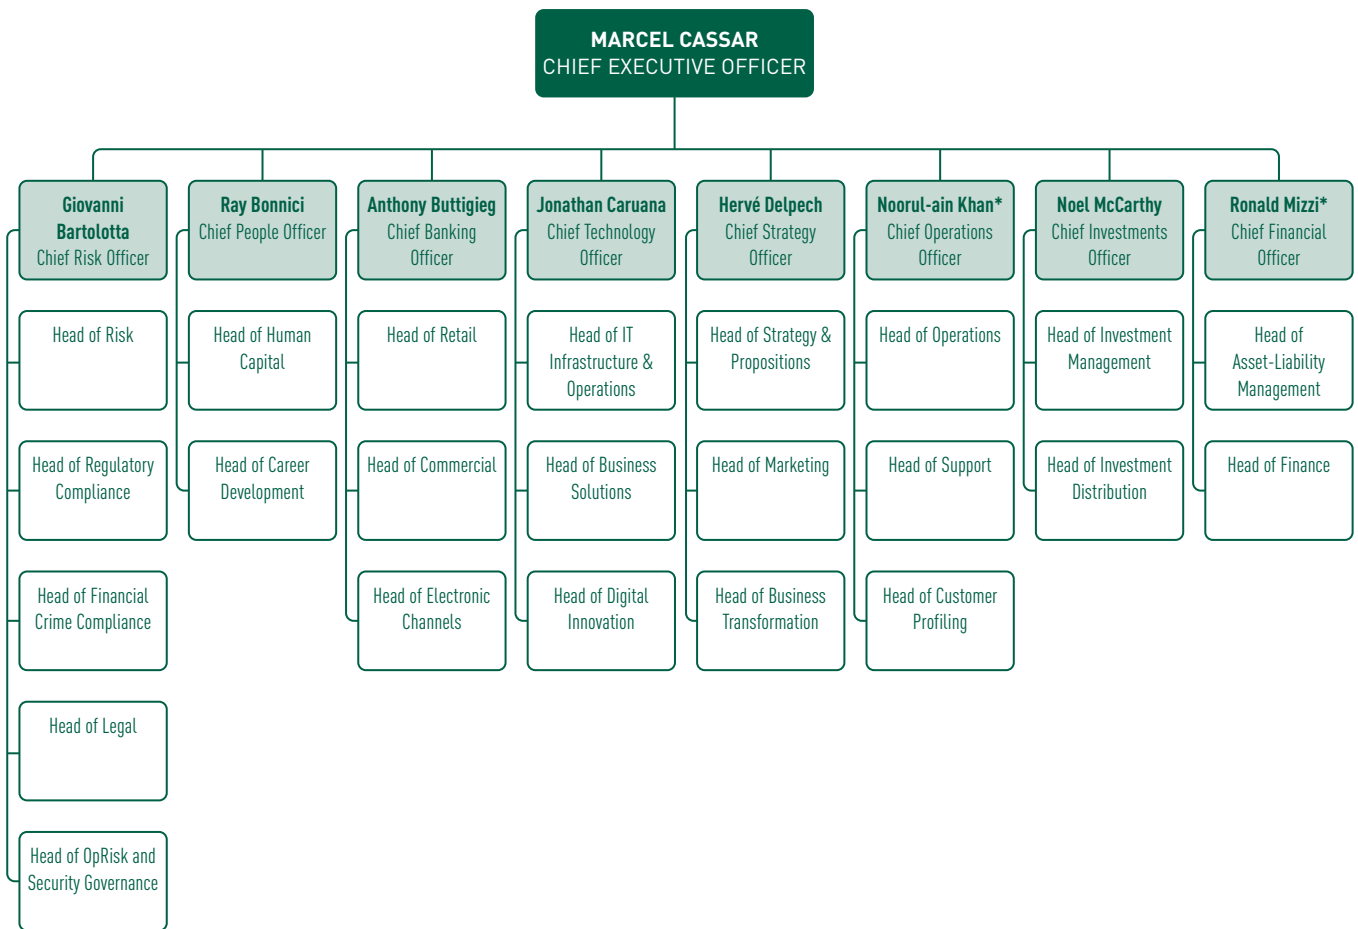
MARCEL CASSAR
CHIEF EXECUTIVE OFFICER

Giovanni Bartolotta
Chief Risk Officer

Head of Risk

Head of Regulatory Compliance

Head of Financial Crime Compliance

Head of Legal

Head of OpRisk and Security Governance

Ray Bonnici
Chief People Officer

Head of Human Capital

Head of Career Development

Anthony Buttigieg
Chief Banking Officer

Head of Retail

Head of Commercial

Head of Electronic Channels

Jonathan Caruana
Chief Technology Officer

Head of IT Infrastructure & Operations

Head of Business Solutions

Head of Digital Innovation

Hervé Delpech
Chief Strategy Officer

Head of Strategy & Propositions

Head of Marketing

Head of Business Transformation

Noorul-ain Khan*
Chief Operations Officer

Head of Operations

Head of Support

Head of Customer Profiling

Noel McCarthy
Chief Investments Officer

Head of Investment Management

Head of Investment Distribution

Ronald Mizzi*
Chief Financial Officer

Head of Asset-Liability Management

Head of Finance